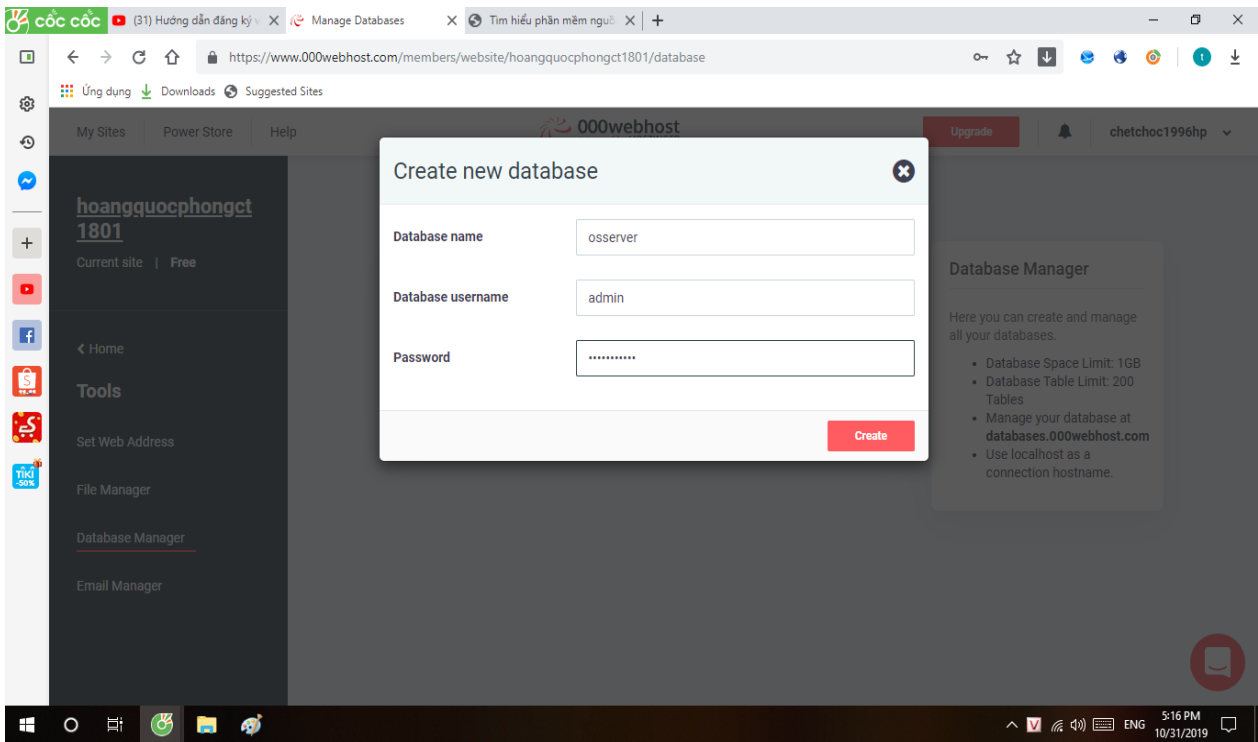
cốc cốc (31) Hướng dẫn đăng ký ✕ Manage Databases ✕ Tìm hiểu phần mềm nguồ ✕ +

https://www.000webhost.com/members/website/hoangquocphongct1801/database

Ứng dụng Downloads Suggested Sites

My Sites Power Store Help 000webhost Upgrade chetchoc1996hp

hoangquocphongct1801
Current site | Free

‹ Home
Tools
Set Web Address
File Manager
Database Manager
Email Manager

Create new database

Database name osserver
Database username admin
Password ••••••••••••

Create

Database Manager

Here you can create and manage all your databases.

- Database Space Limit: 1GB
- Database Table Limit: 200 Tables
- Manage your database at databases.000webhost.com
- Use localhost as a connection hostname.

TIKI -50%

ENG 5:16 PM 10/31/2019